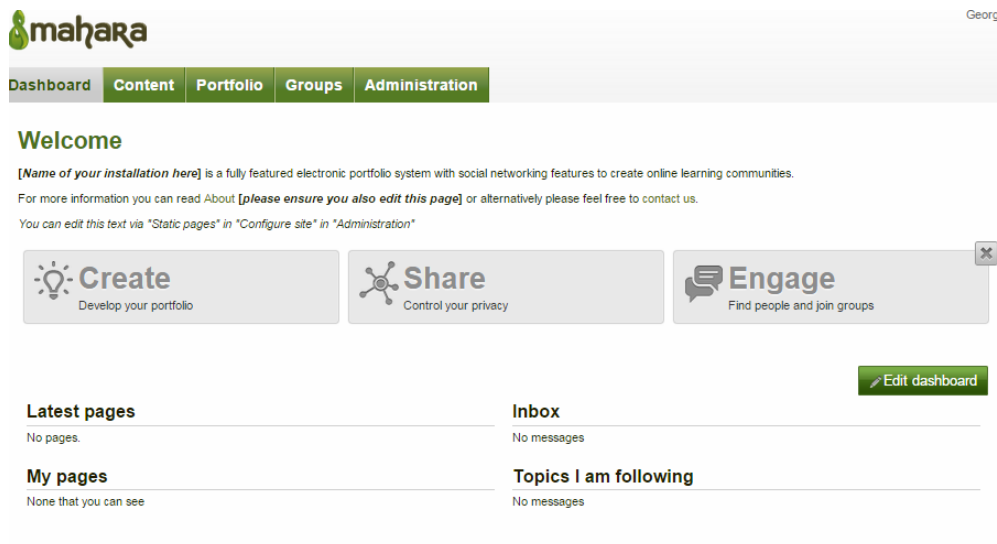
mahara

Georg

Dashboard Content Portfolio Groups Administration

Welcome

[*Name of your installation here*] is a fully featured electronic portfolio system with social networking features to create online learning communities.

For more information you can read About [*please ensure you also edit this page*] or alternatively please feel free to contact us.

*You can edit this text via "Static pages" in "Configure site" in "Administration"*

Create
Develop your portfolio

Share
Control your privacy

Engage
Find people and join groups

Edit dashboard

Latest pages
No pages.

My pages
None that you can see

Inbox
No messages

Topics I am following
No messages